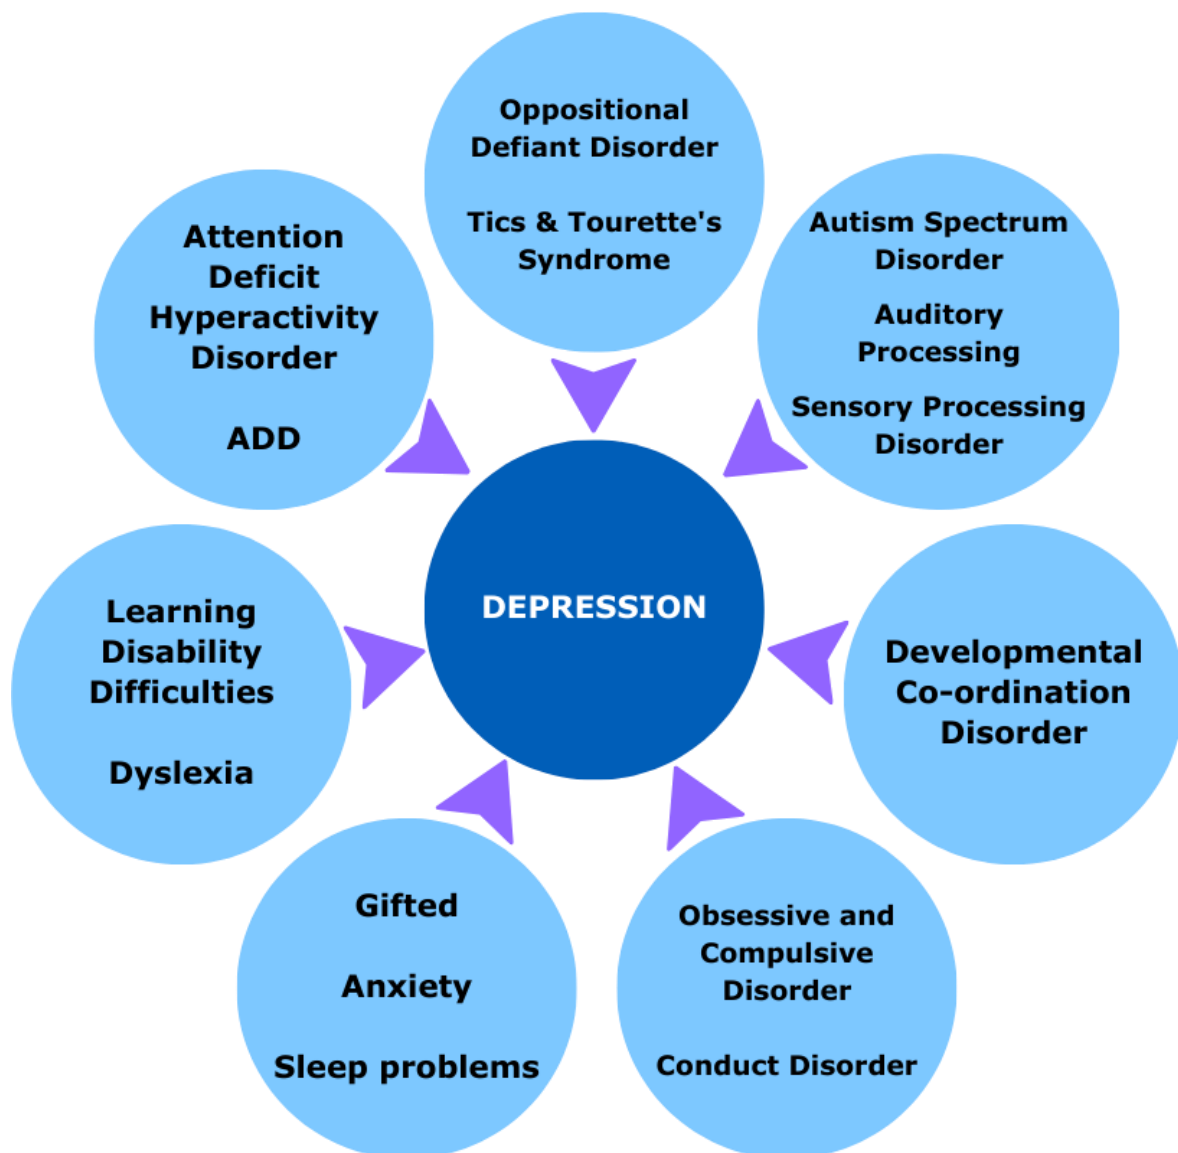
Oppositional Defiant Disorder

Tics & Tourette's Syndrome

Attention Deficit Hyperactivity Disorder

ADD

Autism Spectrum Disorder

Auditory Processing

Sensory Processing Disorder

DEPRESSION

Learning Disability Difficulties

Dyslexia

Developmental Co-ordination Disorder

Gifted

Anxiety

Sleep problems

Obsessive and Compulsive Disorder

Conduct Disorder